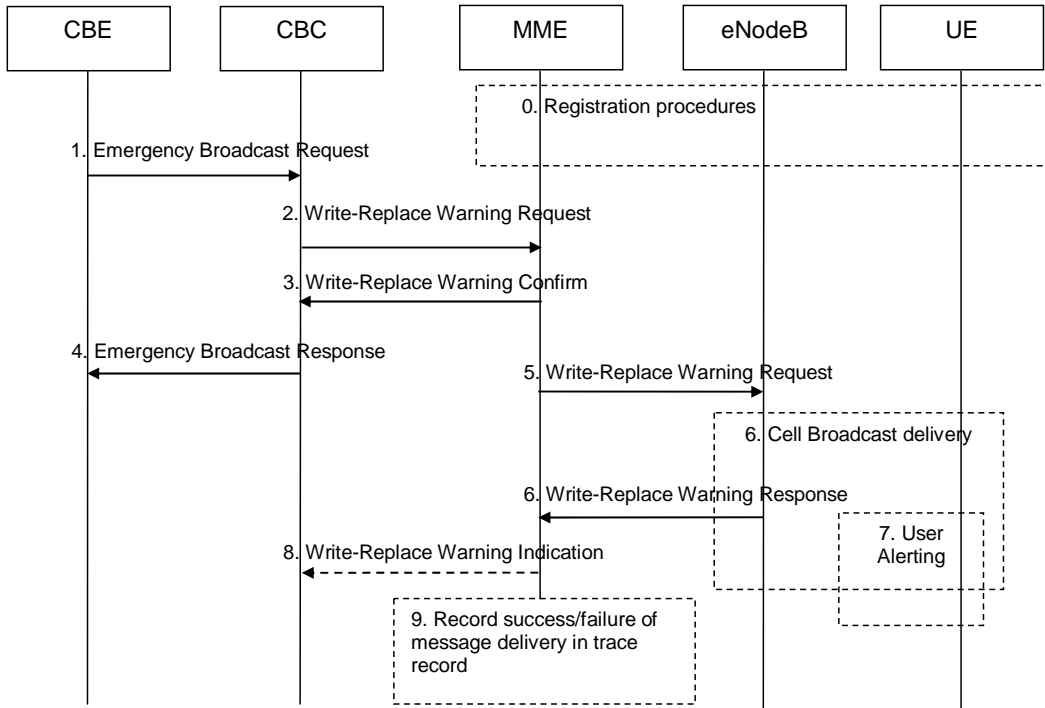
CBE
CBC
MME
eNodeB
UE

0. Registration procedures

1. Emergency Broadcast Request

2. Write-Replace Warning Request

3. Write-Replace Warning Confirm

4. Emergency Broadcast Response

5. Write-Replace Warning Request

6. Cell Broadcast delivery

6. Write-Replace Warning Response

7. User Alerting

8. Write-Replace Warning Indication

9. Record success/failure of message delivery in trace record